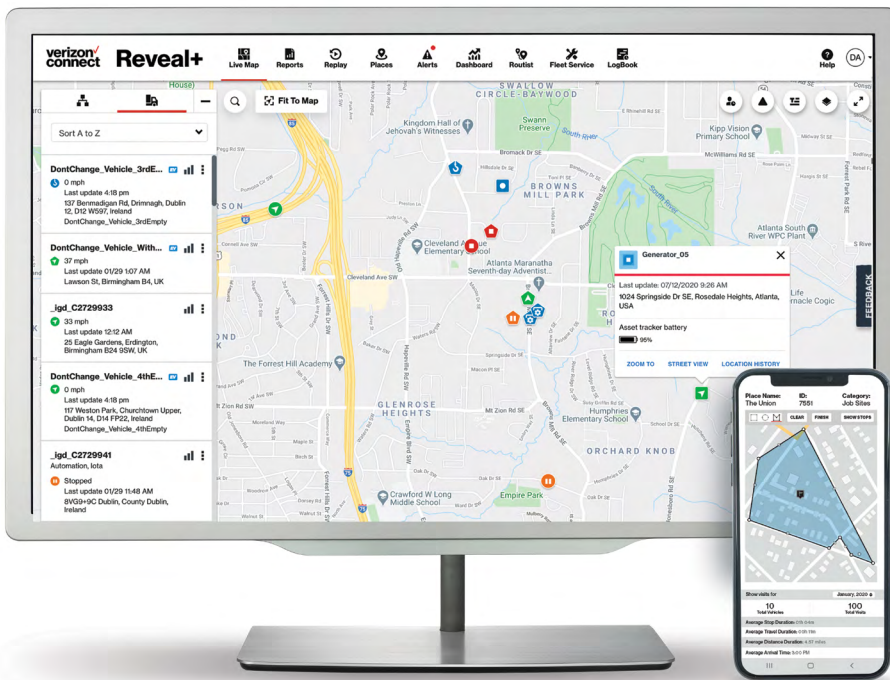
verizon connect Reveal+

Live Map Reports Replay Places Alerts Dashboard Routist Fleet Service LogBook Help DA

Sort A to Z

Fit To Map

DontChange_Vehicle_3rdE...
0 mph
Last update 4:18 pm
137 Benmadigan Rd, Drimnagh, Dublin 12, D12 W597, Ireland
DontChange_Vehicle_3rdEmpty

DontChange_Vehicle_With...
37 mph
Last update 01/29 1:07 AM
Lawson St, Birmingham B4, UK

_igd_C2729933
33 mph
Last update 12:12 AM
25 Eagle Gardens, Erdington, Birmingham B24 9SW, UK

DontChange_Vehicle_4thE...
0 mph
Last update 4:18 pm
117 Weston Park, Churchtown Upper, Dublin 14, D14 FP22, Ireland
DontChange_Vehicle_4thEmpty

_igd_C2729941
Automation, Iota
Stopped
Last update 01/29 11:48 AM
8VG9+9C Dublin, County Dublin, Ireland

SWALLOW CIRCLE-BAYWOOD
Kingdom Hall of Jehovah's Witnesses
Swann Preserve
South River
Kipp Vision Primary School
Bromack Dr SE
McWilliams Rd SE
BROWNS MILL PARK
Atlanta South River WPC Plant
Cleveland Avenue Elementary School
Atlanta Maranatha Seventh-day Adventist...
Cleveland Ave SW
The Forrest Hill Academy
GLENROSE HEIGHTS
Mt Zion Rd SE
ORCHARD KNOB
Humphries Elementary School
Crawford W Long Middle School
Empire Park
Life Cogic

Generator_05
Last update: 07/12/2020 9:26 AM
1024 Springside Dr SE, Rosedale Heights, Atlanta, USA
Asset tracker battery
95%
ZOOM TO STREET VIEW LOCATION HISTORY

FEEDBACK

Place Name: The Union
ID: 7551
Category: Job Sites
CLEAR FINISH SHOW STOPS
Show visits for January, 2020
10 Total Vehicles
100 Total Visits
Average Stop Duration
Average Travel Duration
Average Distance Duration
Average Arrival Time